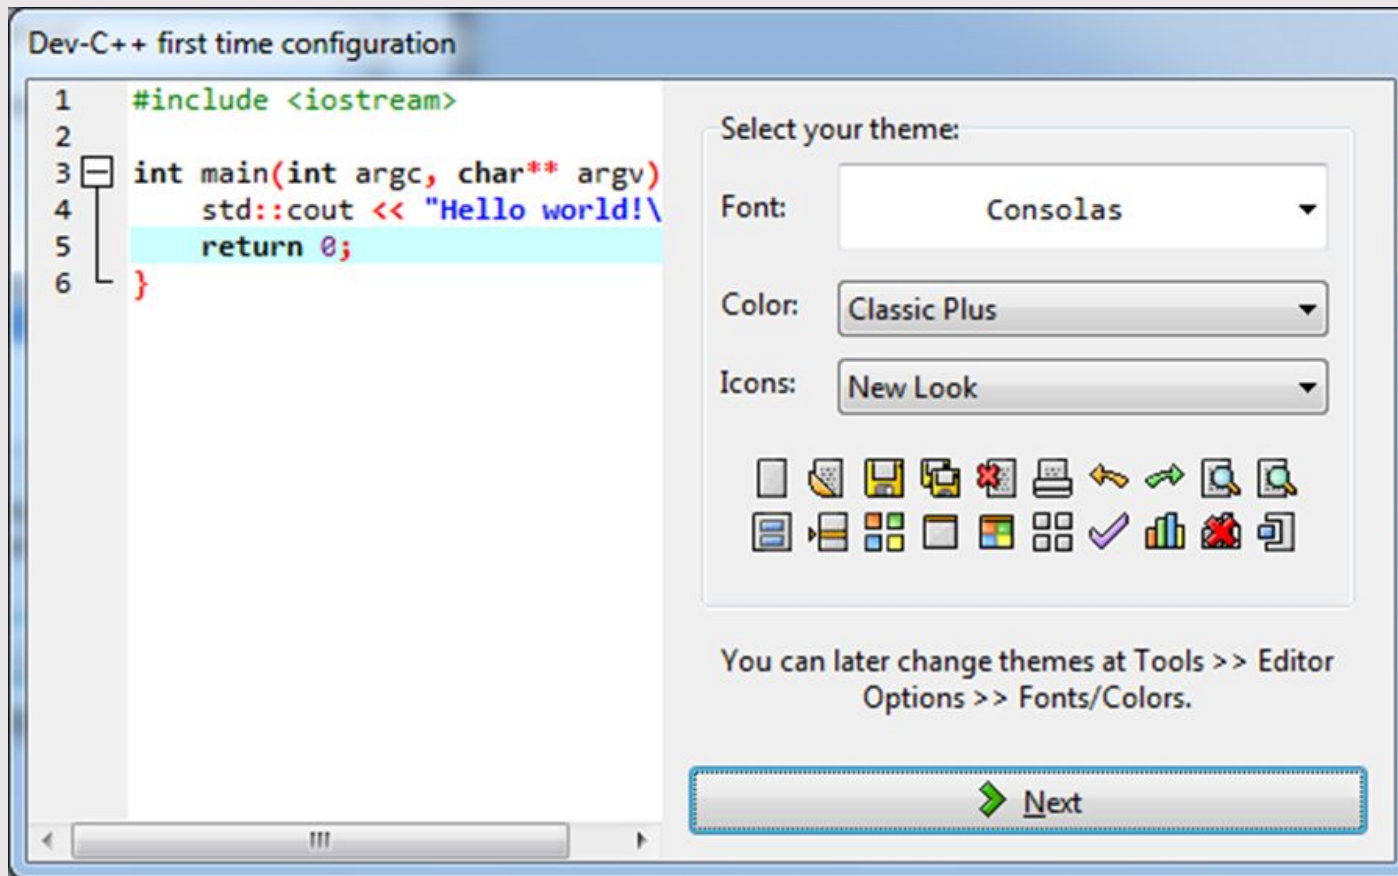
Dev-C++ first time configuration

1 #include <iostream>
2
3 int main(int argc, char** argv)
4 std::cout << "Hello world!\
5 return 0;
6 }

Select your theme:

Font: Consolas

Color: Classic Plus

Icons: New Look

You can later change themes at Tools >> Editor Options >> Fonts/Colors.

Next